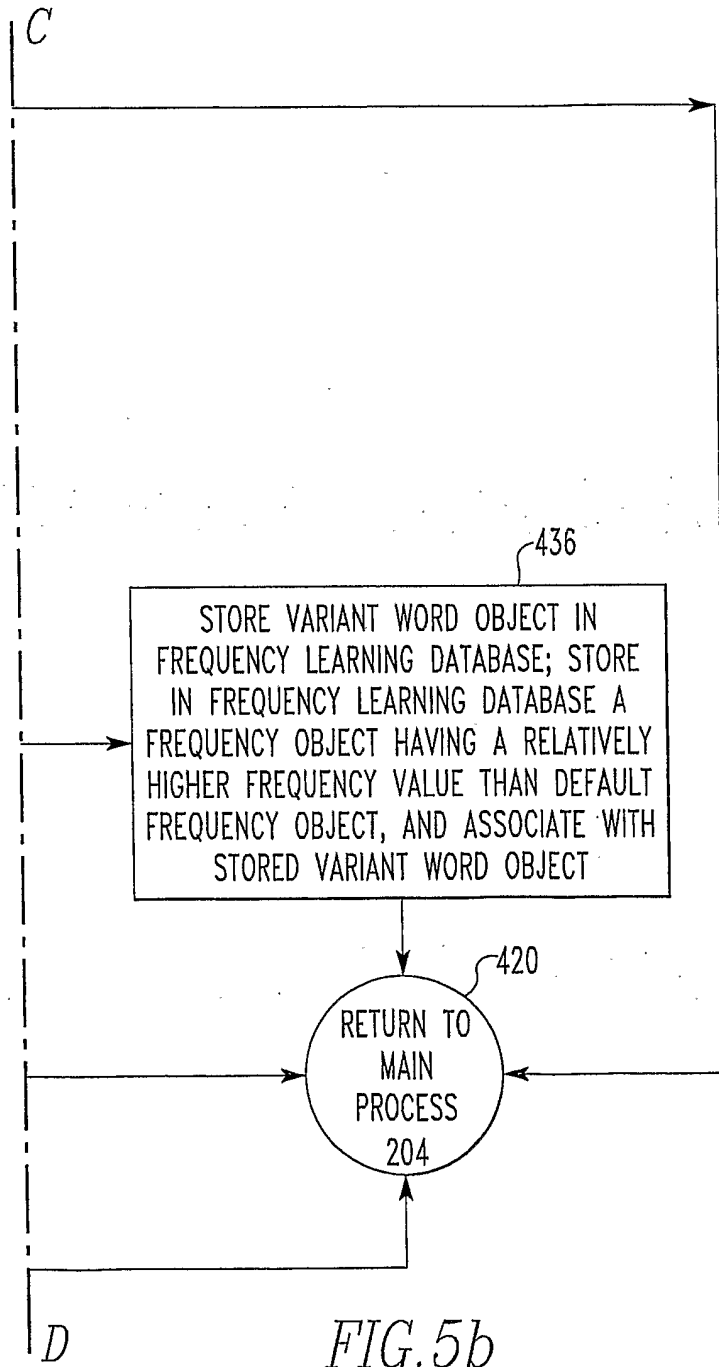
C

436

STORE VARIANT WORD OBJECT IN FREQUENCY LEARNING DATABASE; STORE IN FREQUENCY LEARNING DATABASE A FREQUENCY OBJECT HAVING A RELATIVELY HIGHER FREQUENCY VALUE THAN DEFAULT FREQUENCY OBJECT, AND ASSOCIATE WITH STORED VARIANT WORD OBJECT

420

RETURN TO MAIN PROCESS 204

D

FIG.5b